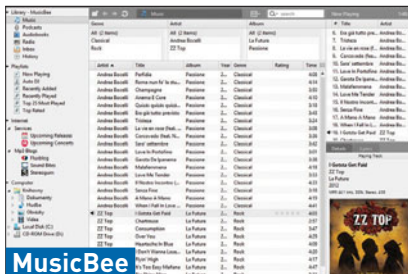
Library - MusicBee

Music
Podcasts
Audiobooks
Radio
Inbox
History

Playlists
Now Playing
Auto DJ
Recently Added
Recently Played
Top 25 Most Played
Top Rated

Internet
Services
Upcoming Releases
Upcoming Concerts
Mp3 Blogs
Fluxblog
Sound Bites
Stereogum

Computer
Rodmoney
Documents
Media
Ohrality
Video
Local Disk (C:)
CD-ROM Drive (D:)

Genre
All (2 Genres)
Classical
Rock

Artist
All (2 Artists)
Andrea Bocelli
ZZ Top

Album
All (2 Albums)
La Futura
Passione

| Artist | Title | Album | Year | Genre | Rating | Time |
|---|---|---|---|---|---|---|
| Andrea Bocelli | Perfidia | Passione | | Classical | | |
| Andrea Bocelli | Roma non fa' la stupida | Passione | | Classical | | |
| Andrea Bocelli | Champagne | Passione | | Classical | | |
| Andrea Bocelli | Anema E Core | Passione | | Classical | | |
| Andrea Bocelli | Quizás quizás quizás | Passione | | Classical | | |
| Andrea Bocelli | Era già tutto previsto | Passione | | Classical | | |
| Andrea Bocelli | Tristeza | Passione | | Classical | | |
| Andrea Bocelli | La vie en rose | Passione | | Classical | | |
| Andrea Bocelli | Canzoncella (feat. Nelly Furtado) | Passione | | Classical | | |
| Andrea Bocelli | Sara' settembre | Passione | | Classical | | |
| Andrea Bocelli | Love in Portofino | Passione | | Classical | | |
| Andrea Bocelli | Garota De Ipanema | Passione | | Classical | | |
| Andrea Bocelli | Malafemmena | Passione | | Classical | | |
| Andrea Bocelli | Love Me Tender | Passione | | Classical | | |
| Andrea Bocelli | Il Nostro Incontro | Passione | | Classical | | |
| Andrea Bocelli | Senza Fine | Passione | | Classical | | |
| Andrea Bocelli | A Mano A Mano | Passione | | Classical | | |
| Andrea Bocelli | When I Fall In Love | Passione | | Classical | | |
| ZZ Top | I Gotsta Get Paid | La Futura | | Rock | | |
| ZZ Top | Chartreuse | La Futura | | Rock | | |
| ZZ Top | Consumption | La Futura | | Rock | | |
| ZZ Top | Over You | La Futura | | Rock | | |
| ZZ Top | Heartache In Blue | La Futura | | Rock | | |
| ZZ Top | I Don't Wanna Lose, Lose You | La Futura | | Rock | | |
| ZZ Top | It's Too Easy Mañana | La Futura | | Rock | | |

Now Playing
Artist

10. Era già tutto previsto
11. Tristeza
12. La vie en rose
13. Canzoncella
14. Sara' settembre
15. Love in Portofino
16. Garota De Ipanema
17. Malafemmena
18. Love Me Tender
19. Il Nostro Incontro
20. Senza Fine
21. A Mano A Mano
22. When I Fall In Love
1. I Gotsta Get Paid

Playing Track
I Gotsta Get Paid
ZZ Top
La Futura
2012
MP3 (4:41) 320k, Stereo, 44k

ZZ TOP

MusicBee